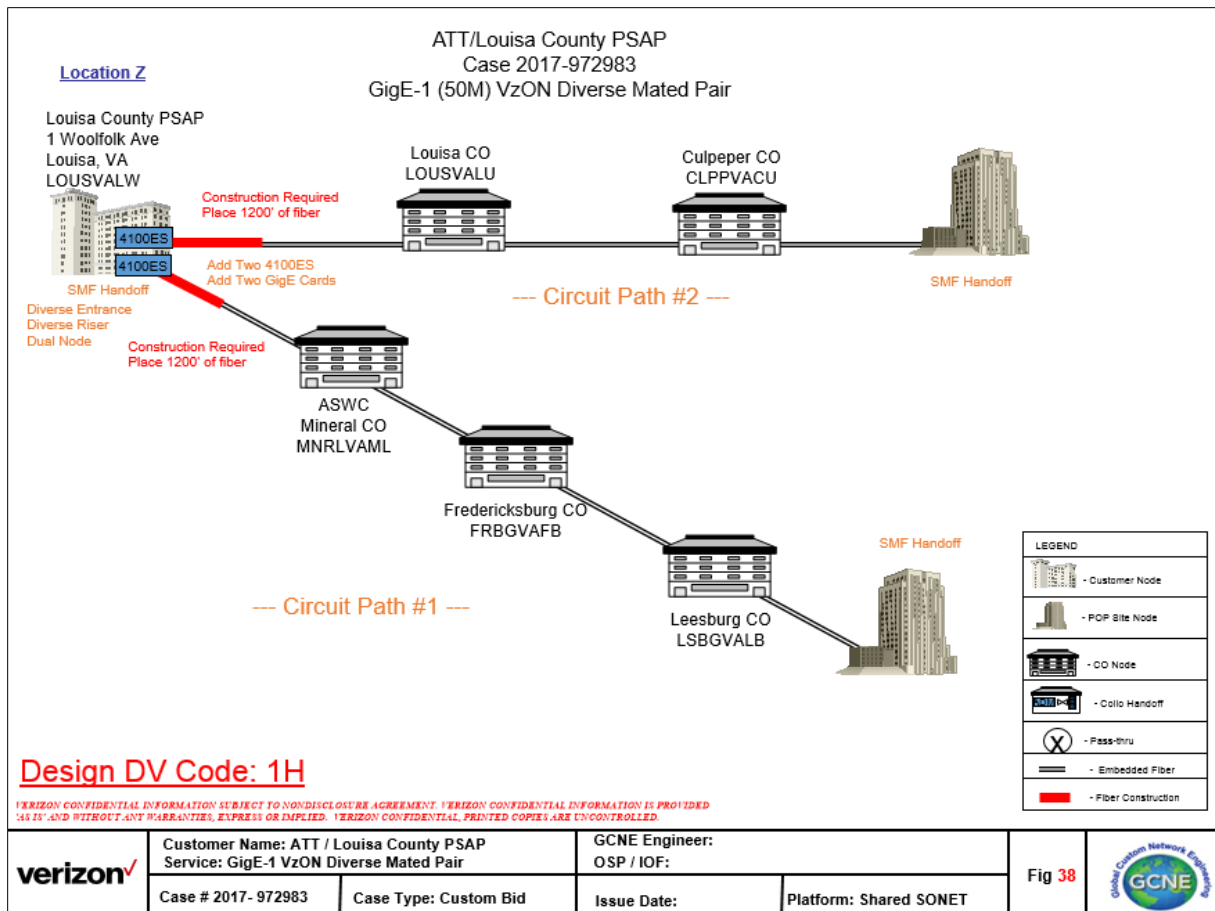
ATT/Louisa County PSAP
Case 2017-972983
GigE-1 (50M) VzON Diverse Mated Pair

Location Z

Louisa County PSAP
1 Woolfolk Ave
Louisa, VA
LOUSVALW

4100ES
4100ES

SMF Handoff
Diverse Entrance
Diverse Riser
Dual Node

Construction Required
Place 1200' of fiber

Add Two 4100ES
Add Two GigE Cards

Construction Required
Place 1200' of fiber

Louisa CO
LOUSVALU

Culpeper CO
CLPPVACU

SMF Handoff

--- Circuit Path #2 ---

ASWC
Mineral CO
MNRLVAML

Fredericksburg CO
FRBGVAFB

Leesburg CO
LSBGVALB

SMF Handoff

--- Circuit Path #1 ---

LEGEND
- Customer Node
- POP Site Node
- CO Node
- Collo Handoff
- Pass-thru
- Embedded Fiber
- Fiber Construction

Design DV Code: 1H

VERIZON CONFIDENTIAL INFORMATION SUBJECT TO NONDISCLOSURE AGREEMENT. VERIZON CONFIDENTIAL INFORMATION IS PROVIDED 'AS IS' AND WITHOUT ANY WARRANTIES, EXPRESS OR IMPLIED. VERIZON CONFIDENTIAL, PRINTED COPIES ARE UNCONTROLLED.

verizon✓

| Customer Name: ATT / Louisa County PSAP Service: GigE-1 VzON Diverse Mated Pair | | GCNE Engineer: OSP / IOF: | | Fig 38 |
|---|---|---|---|---|
| Case # 2017- 972983 | Case Type: Custom Bid | Issue Date: | Platform: Shared SONET | |

Global Custom Network Engineering
GCNE